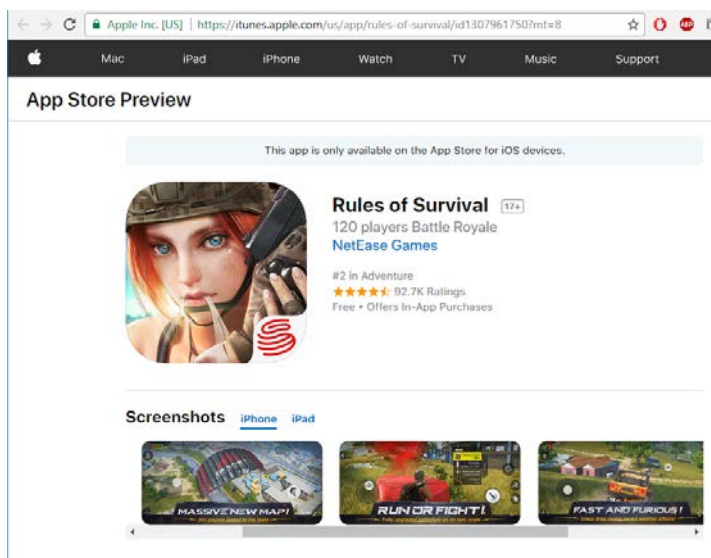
Apple Inc. [US] | https://itunes.apple.com/us/app/rules-of-survival/id1307961750?mt=8

Mac iPad iPhone Watch TV Music Support

App Store Preview

This app is only available on the App Store for iOS devices.

Rules of Survival 17+
120 players Battle Royale
NetEase Games

#2 in Adventure
★★★★★ 92.7K Ratings
Free • Offers In-App Purchases

Screenshots iPhone iPad

MASSIVE NEW MAP!
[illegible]

RUN OR FIGHT!
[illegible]

FAST AND FURIOUS!
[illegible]